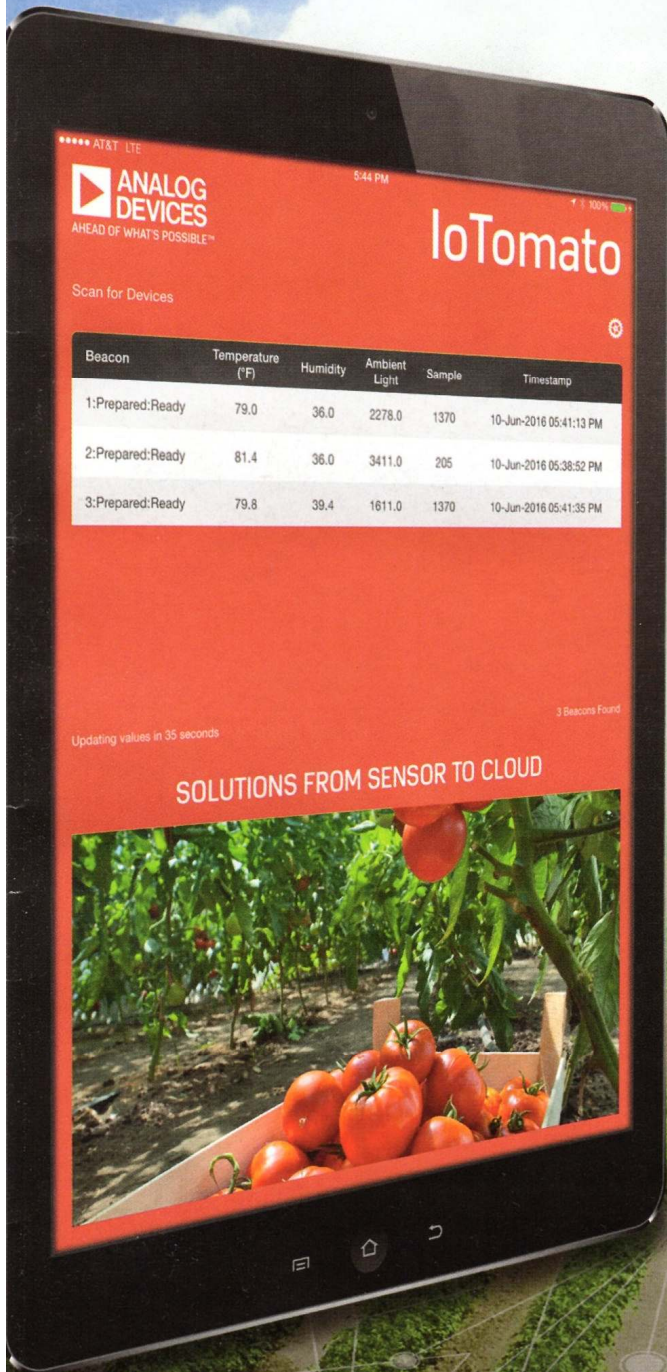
●●●●● AT&T LTE 5:44 PM 100%

ANALOG DEVICES
AHEAD OF WHAT'S POSSIBLE™

IoTomato

Scan for Devices

| Beacon | Temperature (°F) | Humidity | Ambient Light | Sample | Timestamp |
|---|---|---|---|---|---|
| 1:Prepared:Ready | 79.0 | 36.0 | 2278.0 | 1370 | 10-Jun-2016 05:41:13 PM |
| 2:Prepared:Ready | 81.4 | 36.0 | 3411.0 | 205 | 10-Jun-2016 05:38:52 PM |
| 3:Prepared:Ready | 79.8 | 39.4 | 1611.0 | 1370 | 10-Jun-2016 05:41:35 PM |

3 Beacons Found

Updating values in 35 seconds

SOLUTIONS FROM SENSOR TO CLOUD